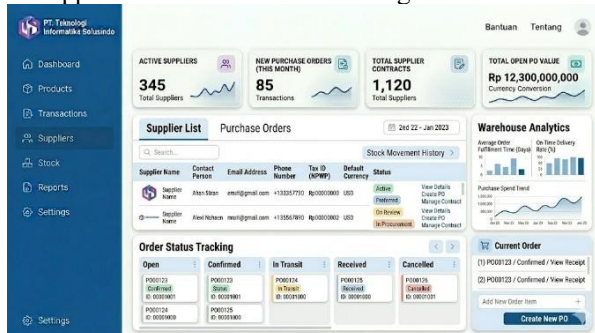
PT. Teknologi Informatika Solusindo

Bantuan Tentang

Dashboard
Products
Transactions
Suppliers
Stock
Reports
Settings

Settings

ACTIVE SUPPLIERS
345
Total Suppliers

NEW PURCHASE ORDERS (THIS MONTH)
85
Transactions

TOTAL SUPPLIER CONTRACTS
1,120
Total Suppliers

TOTAL OPEN PO VALUE
Rp 12,300,000,000
Currency Conversion

Supplier List Purchase Orders

2nd 22 - Jan 2023

Q Search...

Stock Movement History >

| Supplier Name | Contact Person | Email Address | Phone Number | Tax ID (NPWP) | Default Currency | Status | |
|---|---|---|---|---|---|---|---|
| Supplier Name | Alan Stran | email@gmail.com | +133357733 | Rp00000000 | USD | Active / Preferred | View Details / Create PO / Manage Contract |
| Supplier Name | Alexi Nicham | email@gmail.com | +133567869 | Rp00000000 | USD | On Review / In Procurement | View Details / Create PO / Manage Contract |

Warehouse Analytics

Average Order Fulfillment Time (Days)
On-Time Delivery Rate (%)
Purchase Spend Trend

Order Status Tracking

| Open | Confirmed | In Transit | Received | Cancelled |
|---|---|---|---|---|
| PO00123 Confirmed ID: 00001001 | PO00122 Status ID: 00001001 | PO00124 In Transit ID: 00001000 | PO00125 Received ID: 0001000 | PO00126 Cancelled ID: 00001031 |
| PO00124 ID: 00001000 | PO00125 ID: 00001000 | | | |

Current Order

(1) PO00123 / Confirmed / View Receipt
(2) PO00123 / Confirmed / View Receipt

Add New Order Item +

Create New PO